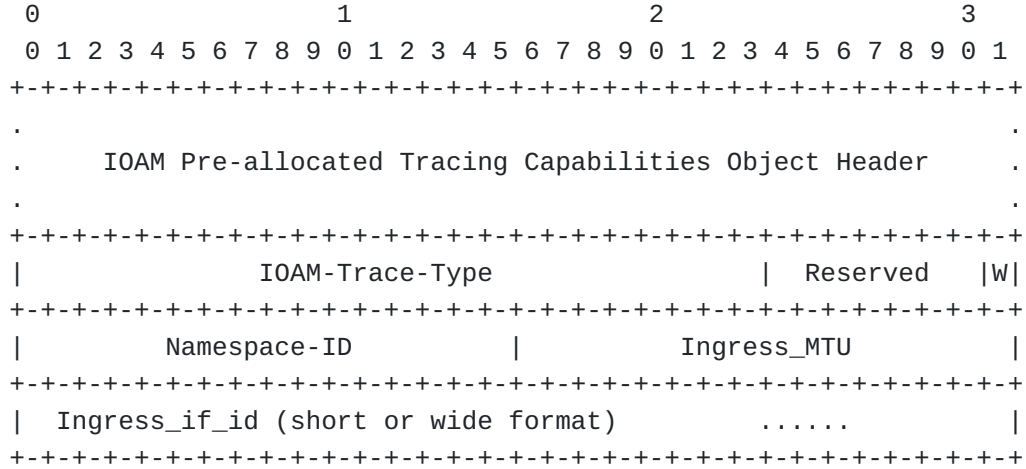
```
 0                   1                   2                   3
 0 1 2 3 4 5 6 7 8 9 0 1 2 3 4 5 6 7 8 9 0 1 2 3 4 5 6 7 8 9 0 1
+-+-+-+-+-+-+-+-+-+-+-+-+-+-+-+-+-+-+-+-+-+-+-+-+-+-+-+-+-+-+-+-+
.                                                               .
.     IOAM Pre-allocated Tracing Capabilities Object Header     .
.                                                               .
+-+-+-+-+-+-+-+-+-+-+-+-+-+-+-+-+-+-+-+-+-+-+-+-+-+-+-+-+-+-+-+-+
|              IOAM-Trace-Type                  |  Reserved   |W|
+-+-+-+-+-+-+-+-+-+-+-+-+-+-+-+-+-+-+-+-+-+-+-+-+-+-+-+-+-+-+-+-+
|         Namespace-ID          |           Ingress_MTU         |
+-+-+-+-+-+-+-+-+-+-+-+-+-+-+-+-+-+-+-+-+-+-+-+-+-+-+-+-+-+-+-+-+
|  Ingress_if_id (short or wide format)        ......           |
+-+-+-+-+-+-+-+-+-+-+-+-+-+-+-+-+-+-+-+-+-+-+-+-+-+-+-+-+-+-+-+-+
```